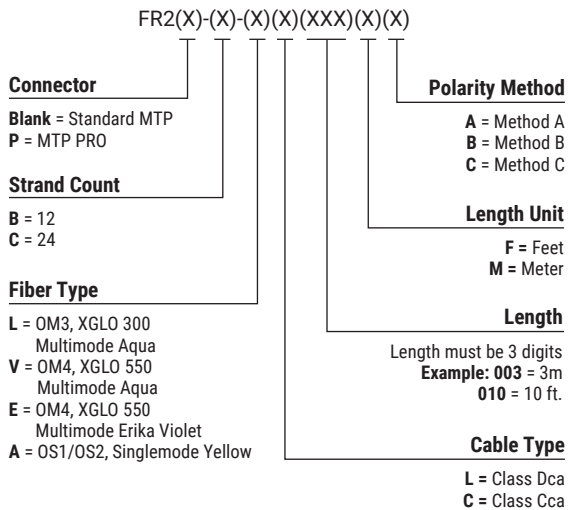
FR2(X)-(X)-(X)(X)(XXX)(X)(X)

**Connector**

**Blank** = Standard MTP
**P** = MTP PRO

**Strand Count**

**B** = 12
**C** = 24

**Fiber Type**

**L** = OM3, XGLO 300 Multimode Aqua
**V** = OM4, XGLO 550 Multimode Aqua
**E** = OM4, XGLO 550 Multimode Erika Violet
**A** = OS1/OS2, Singlemode Yellow

**Polarity Method**

**A** = Method A
**B** = Method B
**C** = Method C

**Length Unit**

**F =** Feet
**M =** Meter

**Length**

Length must be 3 digits
**Example: 003** = 3m
**010** = 10 ft.

**Cable Type**

**L =** Class Dca
**C =** Class Cca